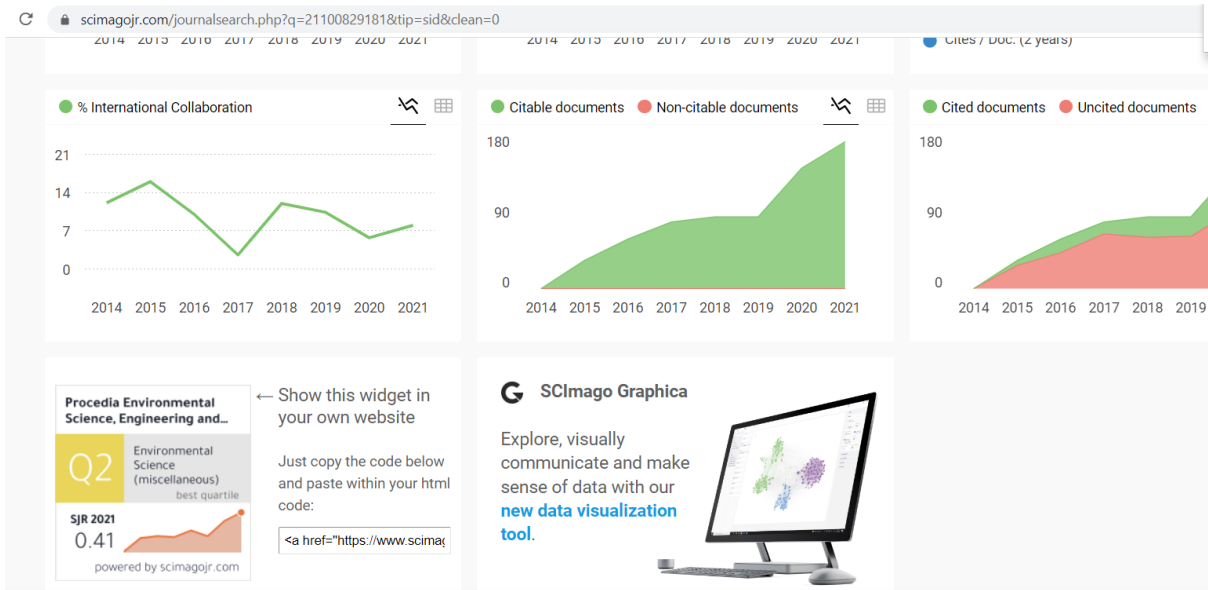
scimagojr.com/journalsearch.php?q=21100829181&tip=sid&clean=0

2014 2015 2016 2017 2018 2019 2020 2021

2014 2015 2016 2017 2018 2019 2020 2021

Cites / Doc. (2 years)

% International Collaboration

21
14
7
0

2014 2015 2016 2017 2018 2019 2020 2021

Citable documents Non-citable documents

180
90
0

2014 2015 2016 2017 2018 2019 2020 2021

Cited documents Uncited documents

180
90
0

2014 2015 2016 2017 2018 2019

Procedia Environmental Science, Engineering and...

Q2

Environmental Science (miscellaneous)

best quartile

SJR 2021

0.41

powered by scimagojr.com

← Show this widget in your own website

Just copy the code below and paste within your html code:

<a href="https://www.scimag

SCImago Graphica

Explore, visually communicate and make sense of data with our **new data visualization tool**.